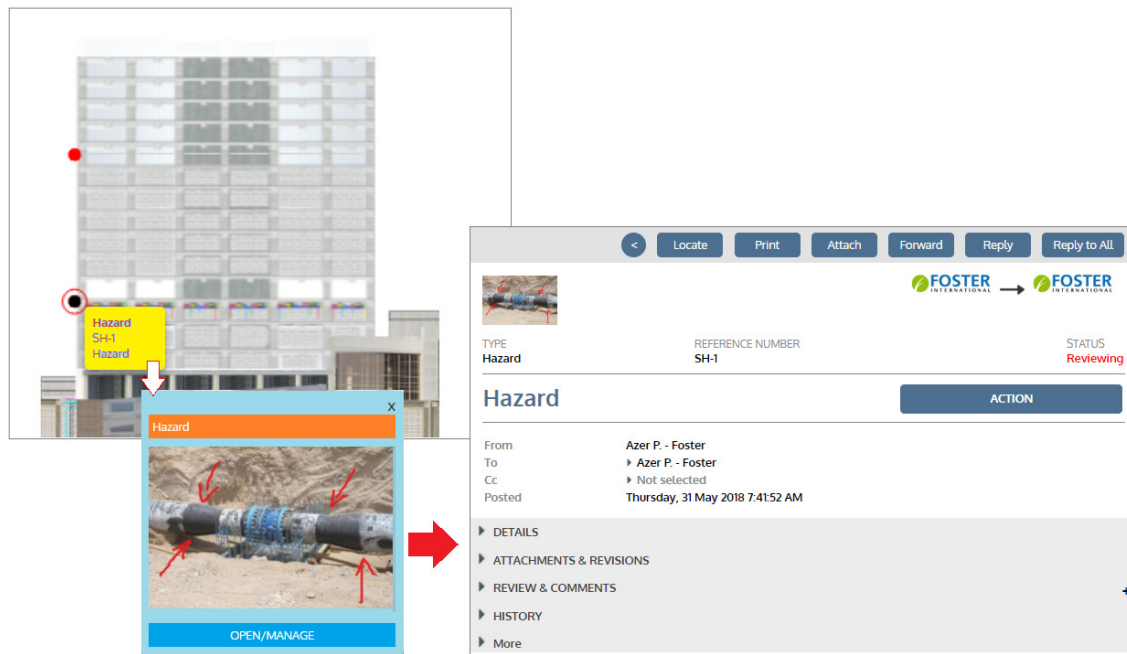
Hazard
SH-1
Hazard

X
Hazard

OPEN/MANAGE

< Locate Print Attach Forward Reply Reply to All

FOSTER INTERNATIONAL → FOSTER INTERNATIONAL

TYPE
Hazard

REFERENCE NUMBER
SH-1

STATUS
Reviewing

Hazard

ACTION

| | |
|---|---|
| From | Azer P. - Foster |
| To | Azer P. - Foster |
| Cc | Not selected |
| Posted | Thursday, 31 May 2018 7:41:52 AM |

DETAILS
ATTACHMENTS & REVISIONS
REVIEW & COMMENTS
HISTORY
More